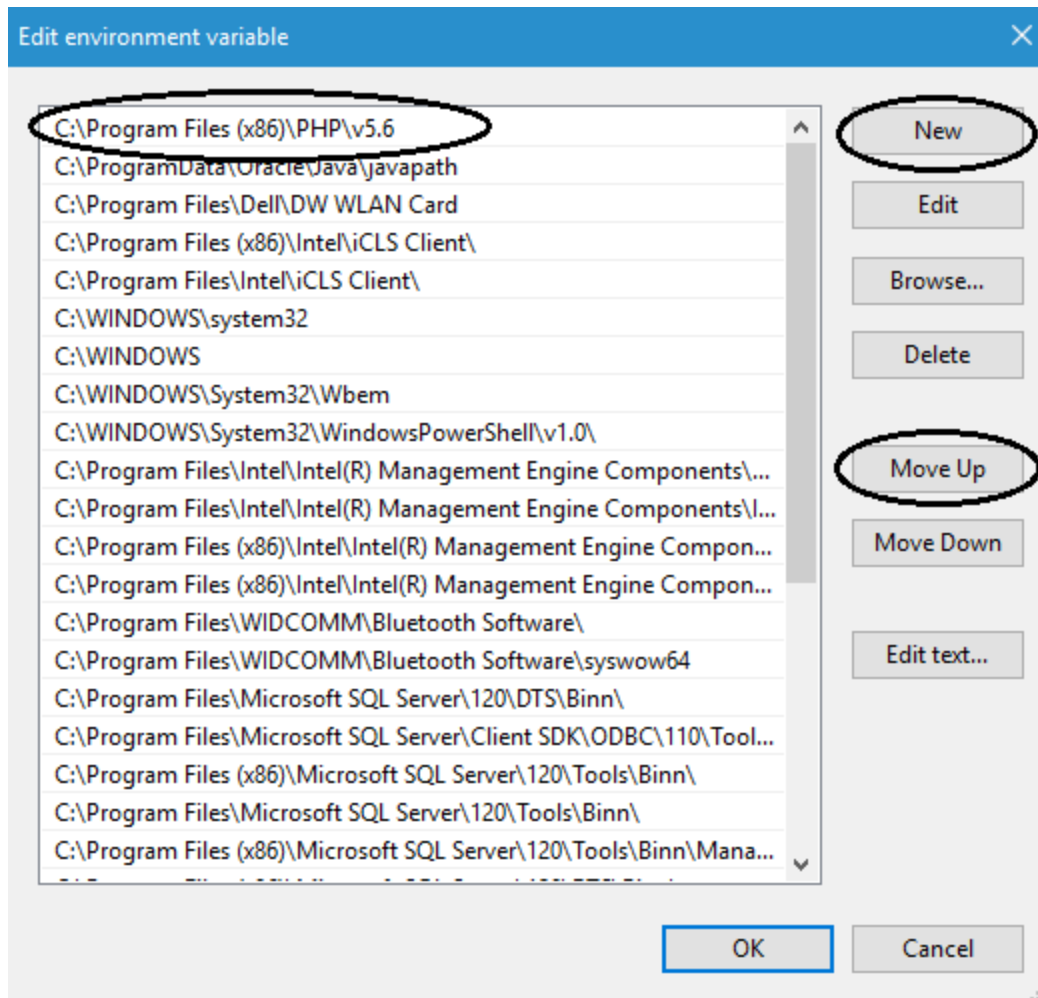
Edit environment variable

C:\Program Files (x86)\PHP\v5.6
C:\ProgramData\Oracle\Java\javapath
C:\Program Files\Dell\DW WLAN Card
C:\Program Files (x86)\Intel\iCLS Client\
C:\Program Files\Intel\iCLS Client\
C:\WINDOWS\system32
C:\WINDOWS
C:\WINDOWS\System32\Wbem
C:\WINDOWS\System32\WindowsPowerShell\v1.0\
C:\Program Files\Intel\Intel(R) Management Engine Components\...
C:\Program Files\Intel\Intel(R) Management Engine Components\I...
C:\Program Files (x86)\Intel\Intel(R) Management Engine Compon...
C:\Program Files (x86)\Intel\Intel(R) Management Engine Compon...
C:\Program Files\WIDCOMM\Bluetooth Software\
C:\Program Files\WIDCOMM\Bluetooth Software\syswow64
C:\Program Files\Microsoft SQL Server\120\DTS\Binn\
C:\Program Files\Microsoft SQL Server\Client SDK\ODBC\110\Tool...
C:\Program Files (x86)\Microsoft SQL Server\120\Tools\Binn\
C:\Program Files\Microsoft SQL Server\120\Tools\Binn\
C:\Program Files (x86)\Microsoft SQL Server\120\Tools\Binn\Mana...
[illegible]

New
Edit
Browse...
Delete
Move Up
Move Down
Edit text...

OK
Cancel